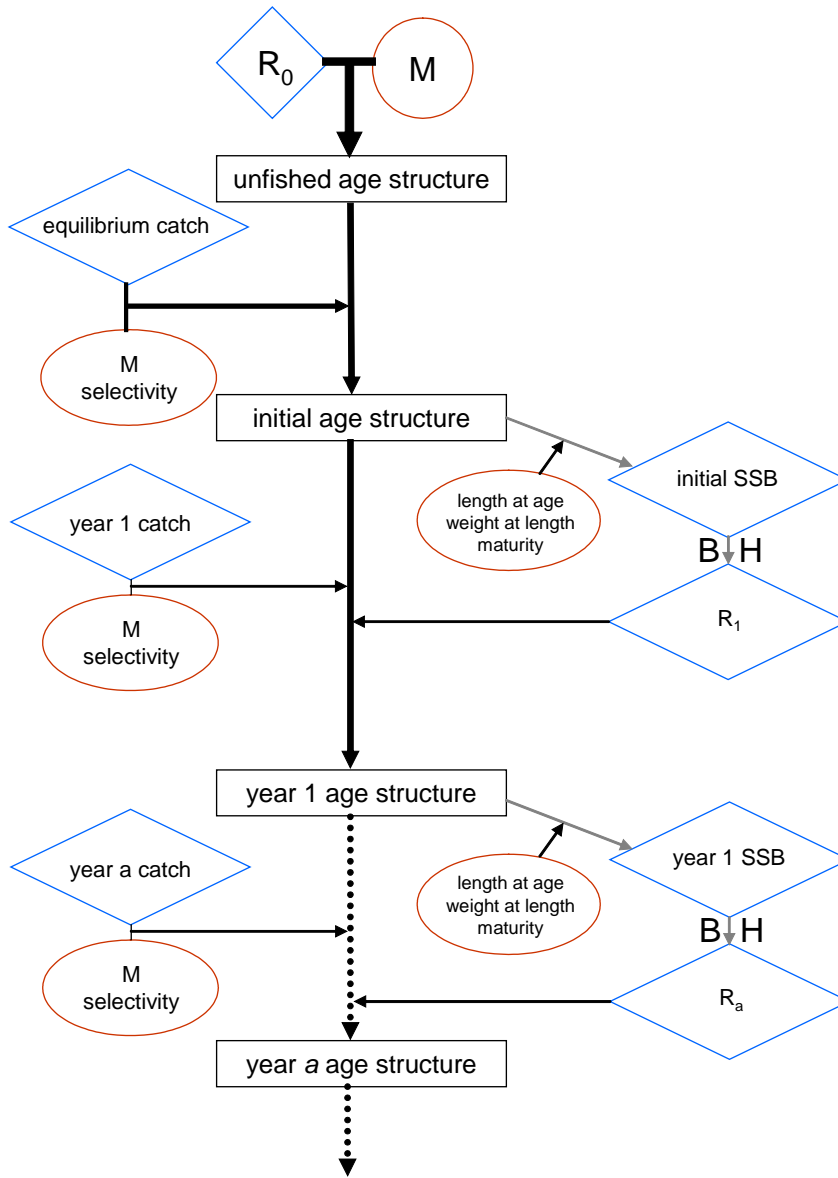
$R_0$

M

unfished age structure

equilibrium catch

M
selectivity

initial age structure

length at age
weight at length
maturity

initial SSB

B H

year 1 catch

M
selectivity

$R_1$

year 1 age structure

length at age
weight at length
maturity

year 1 SSB

B H

year a catch

M
selectivity

$R_a$

year *a* age structure